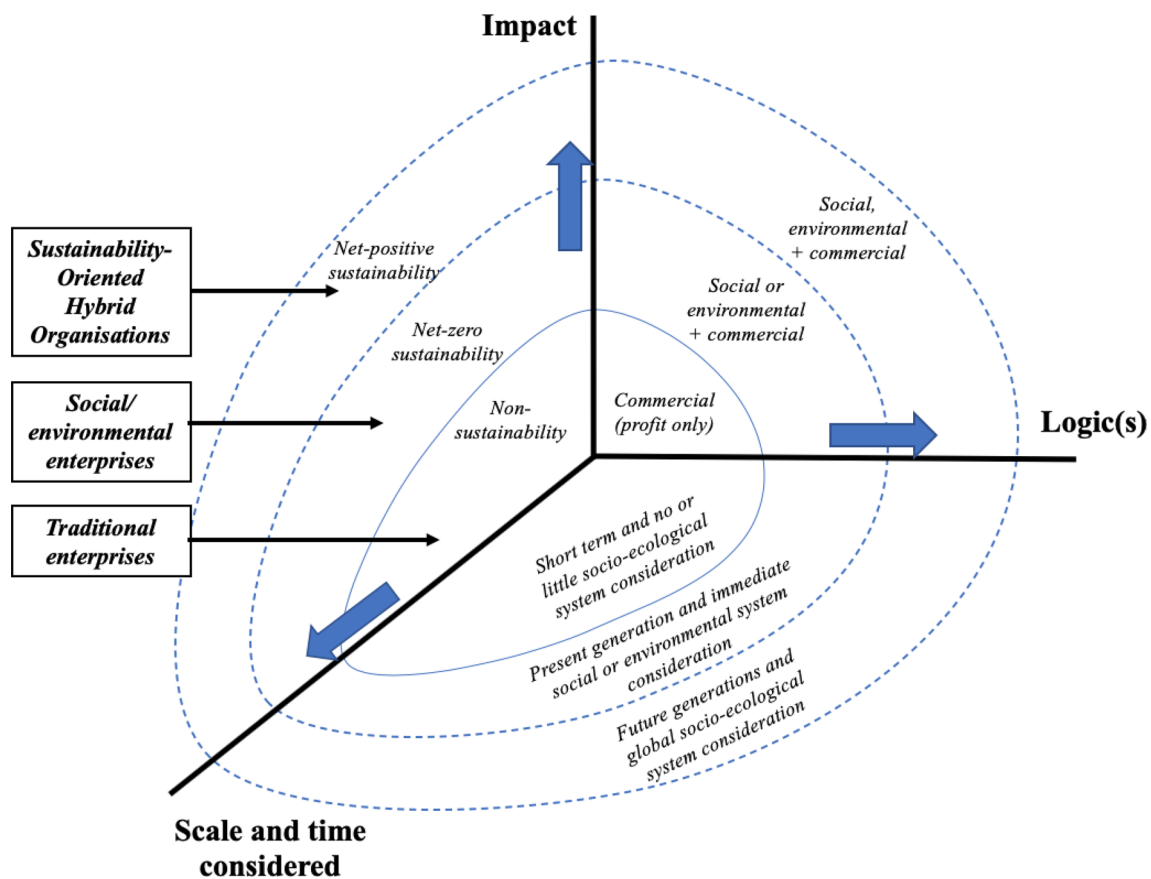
Impact

Sustainability-Oriented Hybrid Organisations

Social/ environmental enterprises

Traditional enterprises

Net-positive sustainability

Net-zero sustainability

Non-sustainability

Commercial (profit only)

Social or environmental + commercial

Social, environmental + commercial

Logic(s)

Short term and no or little socio-ecological system consideration

Present generation and immediate social or environmental system consideration

Future generations and global socio-ecological system consideration

Scale and time considered